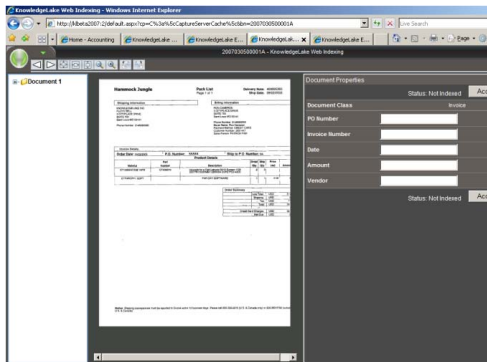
KnowledgeLake Web Indexing - Windows Internet Explorer

http://klbeta2007:2/default.aspx?cp=C%3a%5cCaptureServerCache%5cbbn=2007030500001A

Live Search

Home - Accounting | KnowledgeLake ... | KnowledgeLake E... | KnowledgeLake E... | KnowledgeLak... | KnowledgeLake E...

Page

2007030500001A - KnowledgeLake Web Indexing

Document 1

Hammock Jungle

Pack List
Page 1 of 1

Shipping Information

Billing Information

Order Date

P.O. Number

Ship to P.O. Number

Product Details

Document Properties

Status: Not Indexed

Acc

Document Class

Invoice

PO Number

Invoice Number

Date

Amount

Vendor

Status: Not Indexed

Acc